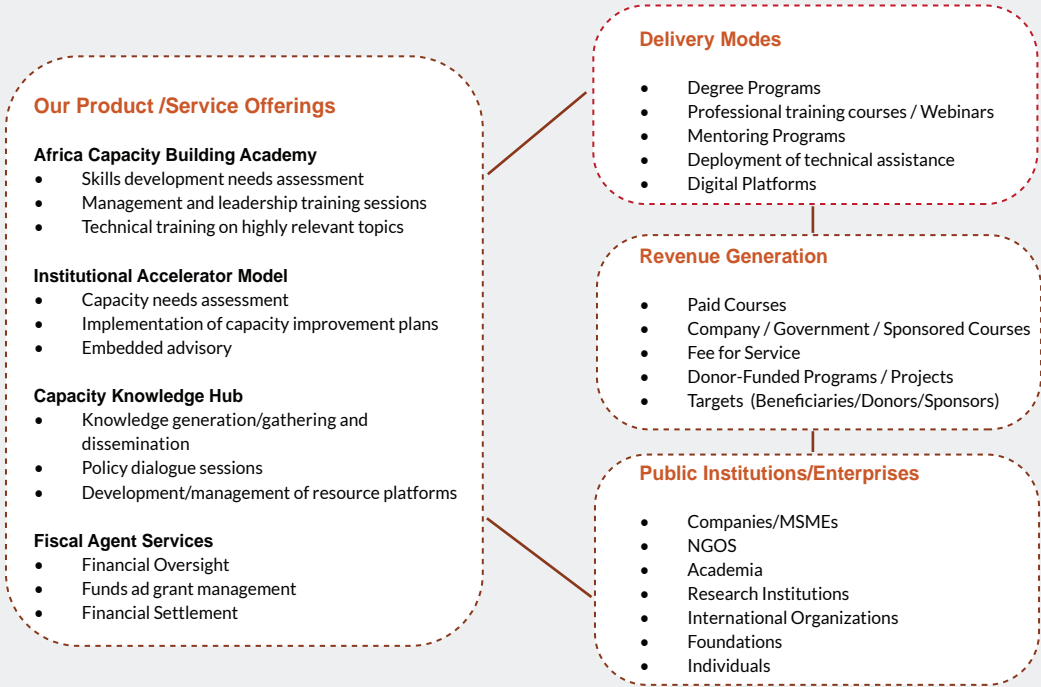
Our Product /Service Offerings

Africa Capacity Building Academy
- Skills development needs assessment
- Management and leadership training sessions
- Technical training on highly relevant topics

Institutional Accelerator Model
- Capacity needs assessment
- Implementation of capacity improvement plans
- Embedded advisory

Capacity Knowledge Hub
- Knowledge generation/gathering and dissemination
- Policy dialogue sessions
- Development/management of resource platforms

Fiscal Agent Services
- Financial Oversight
- Funds ad grant management
- Financial Settlement

Delivery Modes
- Degree Programs
- Professional training courses / Webinars
- Mentoring Programs
- Deployment of technical assistance
- Digital Platforms

Revenue Generation
- Paid Courses
- Company / Government / Sponsored Courses
- Fee for Service
- Donor-Funded Programs / Projects
- Targets (Beneficiaries/Donors/Sponsors)

Public Institutions/Enterprises
- Companies/MSMEs
- NGOS
- Academia
- Research Institutions
- International Organizations
- Foundations
- Individuals